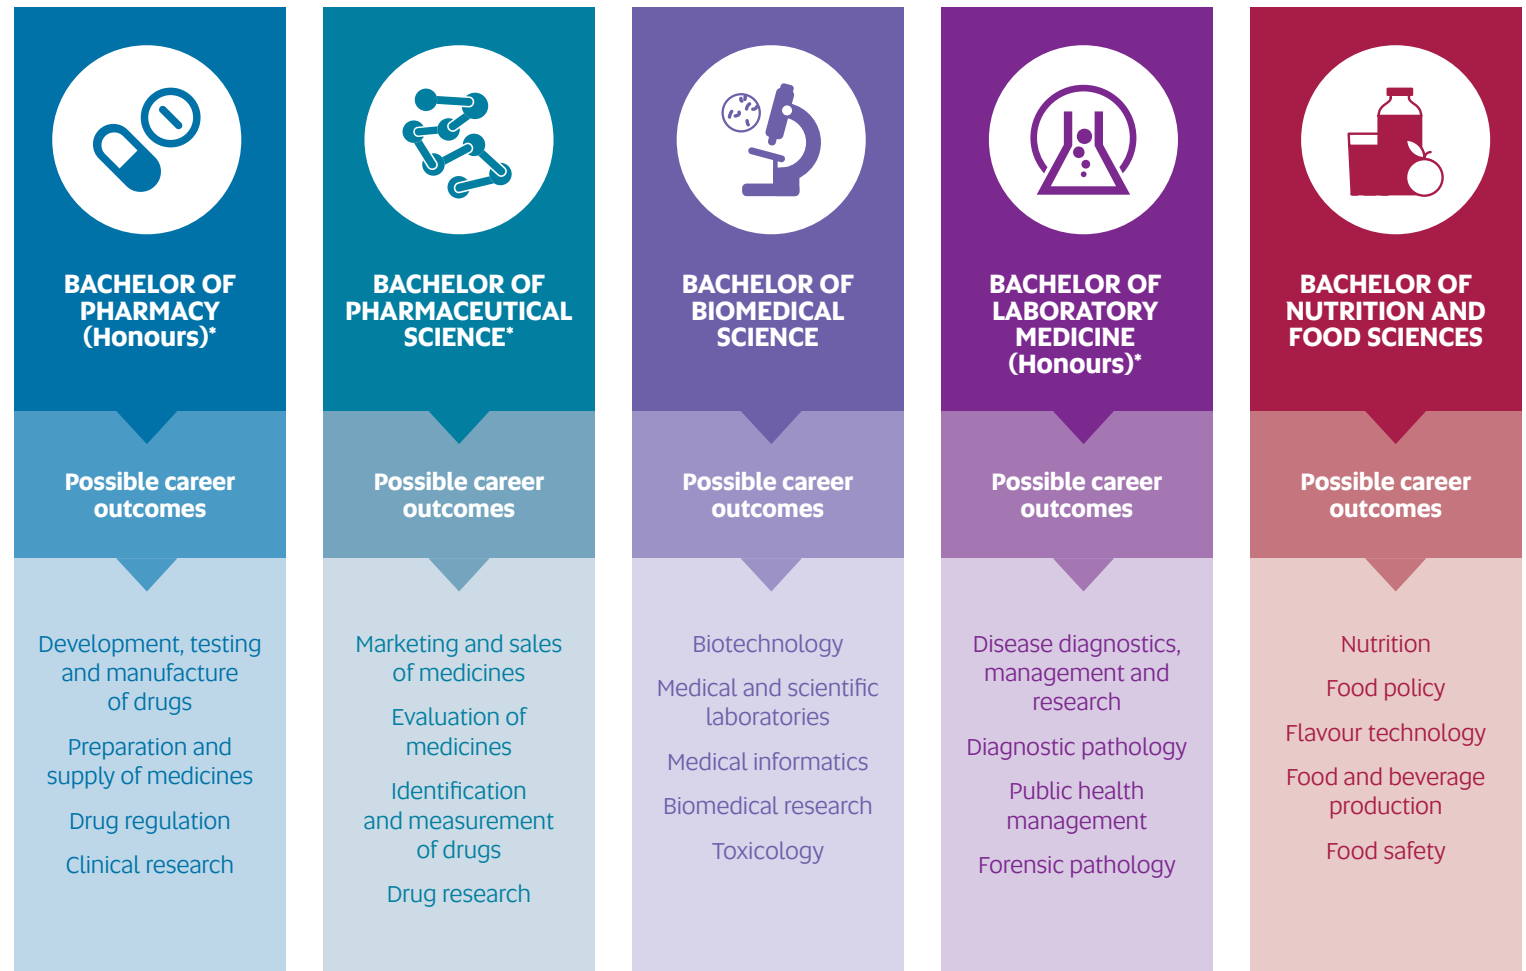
BACHELOR OF PHARMACY (Honours)*

Possible career outcomes

Development, testing and manufacture of drugs

Preparation and supply of medicines

Drug regulation

Clinical research

BACHELOR OF PHARMACEUTICAL SCIENCE*

Possible career outcomes

Marketing and sales of medicines

Evaluation of medicines

Identification and measurement of drugs

Drug research

BACHELOR OF BIOMEDICAL SCIENCE

Possible career outcomes

Biotechnology

Medical and scientific laboratories

Medical informatics

Biomedical research

Toxicology

BACHELOR OF LABORATORY MEDICINE (Honours)*

Possible career outcomes

Disease diagnostics, management and research

Diagnostic pathology

Public health management

Forensic pathology

BACHELOR OF NUTRITION AND FOOD SCIENCES

Possible career outcomes

Nutrition

Food policy

Flavour technology

Food and beverage production

Food safety